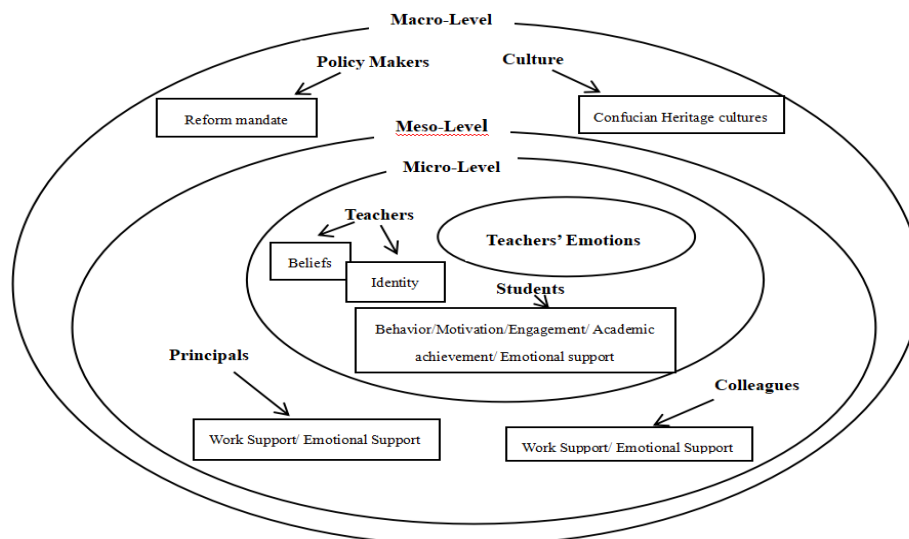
Macro-Level

Policy Makers

Culture

Reform mandate

Confucian Heritage cultures

Meso-Level

Micro-Level

Teachers

Teachers' Emotions

Beliefs

Identity

Students

Behavior/Motivation/Engagement/ Academic achievement/ Emotional support

Principals

Colleagues

Work Support/ Emotional Support

Work Support/ Emotional Support